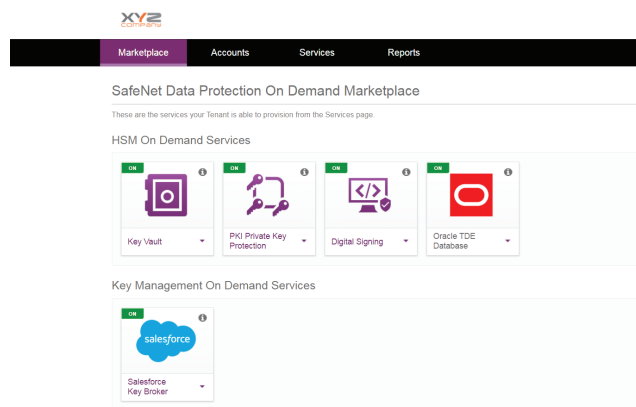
XYZ
COMPANY

Marketplace Accounts Services Reports

SafeNet Data Protection On Demand Marketplace

These are the services your Tenant is able to provision from the Services page

HSM On Demand Services

ON
Key Vault

ON
PKI Private Key Protection

ON
Digital Signing

ON
Oracle TDE Database

Key Management On Demand Services

ON
salesforce
Salesforce Key Broker